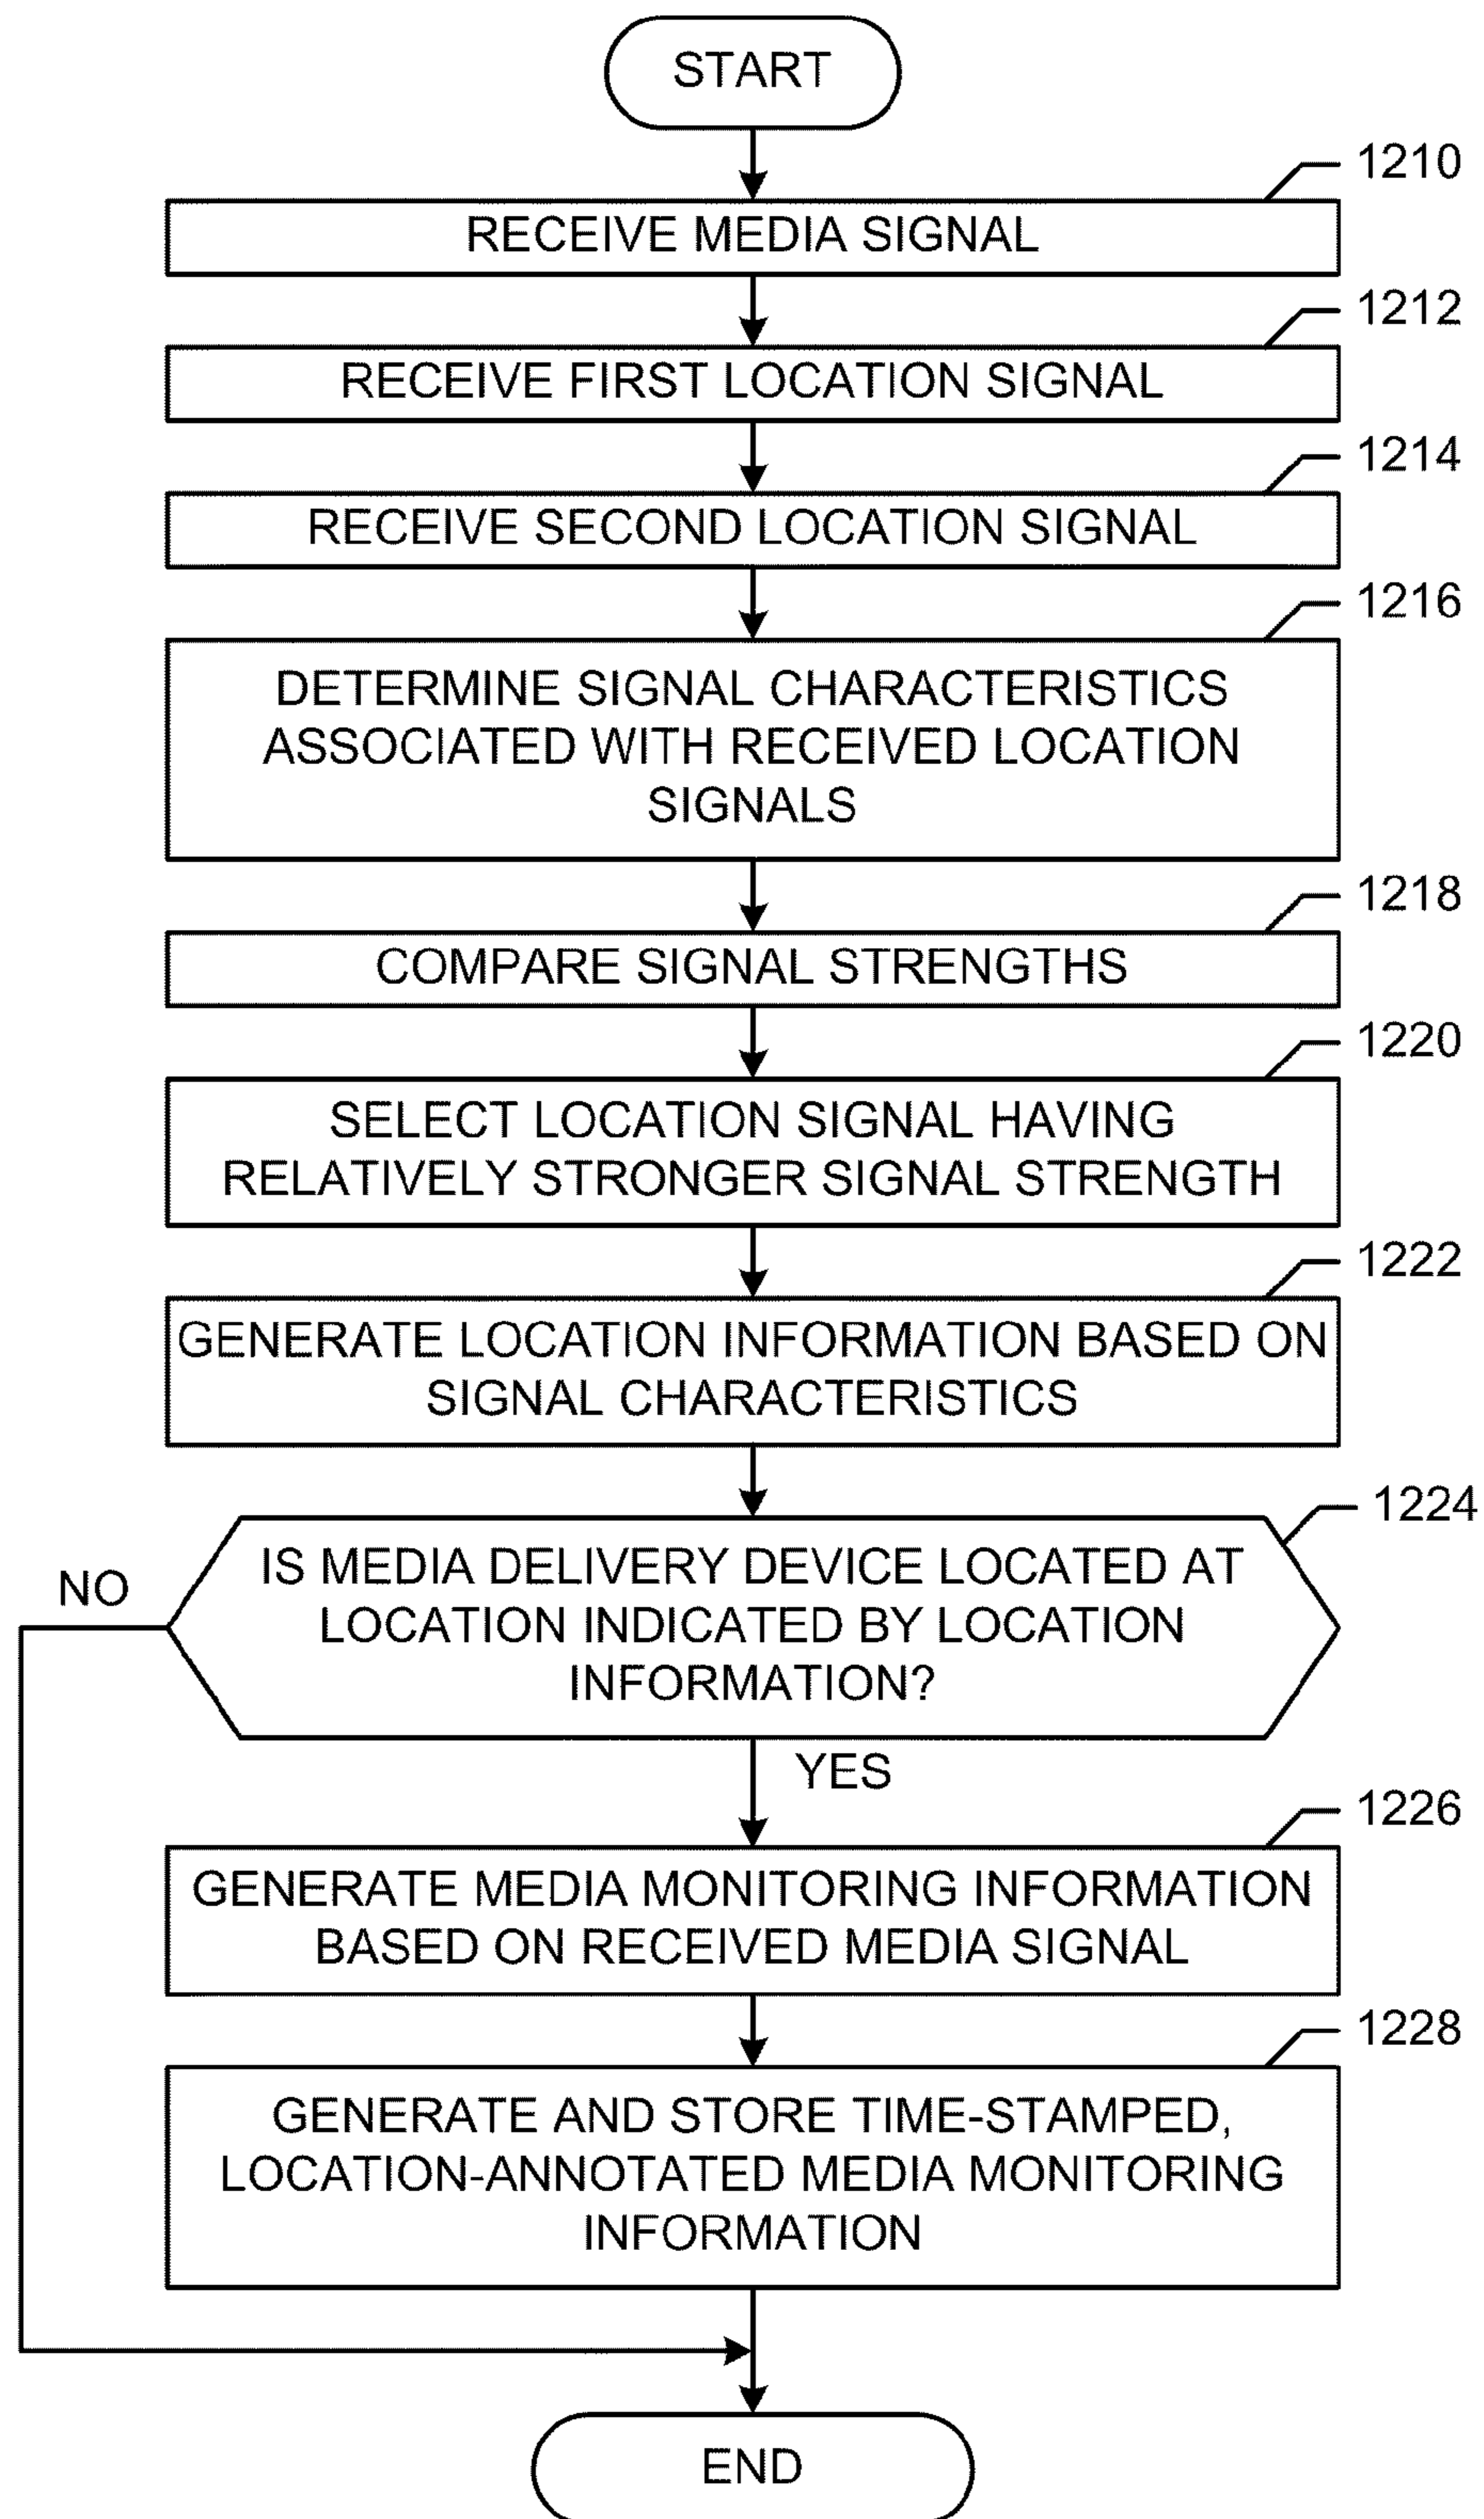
START

1210
RECEIVE MEDIA SIGNAL

1212
RECEIVE FIRST LOCATION SIGNAL

1214
RECEIVE SECOND LOCATION SIGNAL

1216
DETERMINE SIGNAL CHARACTERISTICS ASSOCIATED WITH RECEIVED LOCATION SIGNALS

1218
COMPARE SIGNAL STRENGTHS

1220
SELECT LOCATION SIGNAL HAVING RELATIVELY STRONGER SIGNAL STRENGTH

1222
GENERATE LOCATION INFORMATION BASED ON SIGNAL CHARACTERISTICS

1224
IS MEDIA DELIVERY DEVICE LOCATED AT LOCATION INDICATED BY LOCATION INFORMATION?

NO

YES

1226
GENERATE MEDIA MONITORING INFORMATION BASED ON RECEIVED MEDIA SIGNAL

1228
GENERATE AND STORE TIME-STAMPED, LOCATION-ANNOTATED MEDIA MONITORING INFORMATION

END